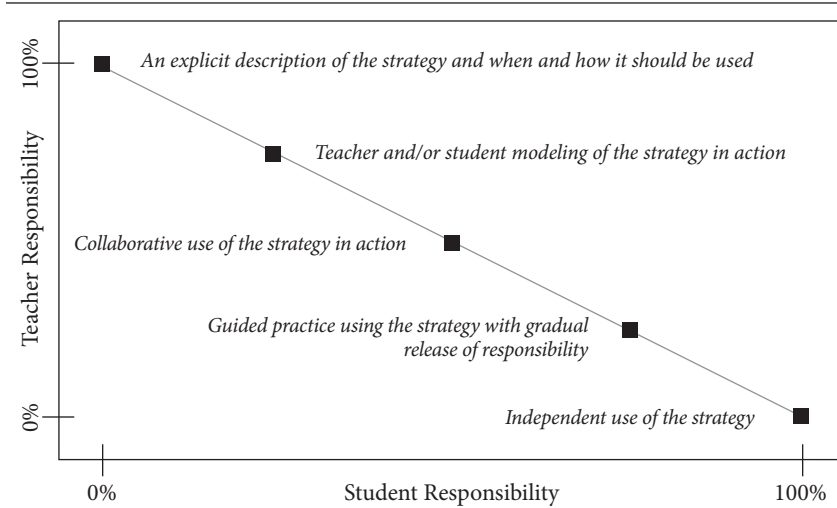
100%
Teacher Responsibility
0%

An explicit description of the strategy and when and how it should be used

Teacher and/or student modeling of the strategy in action

Collaborative use of the strategy in action

Guided practice using the strategy with gradual release of responsibility

Independent use of the strategy

0%
Student Responsibility
100%